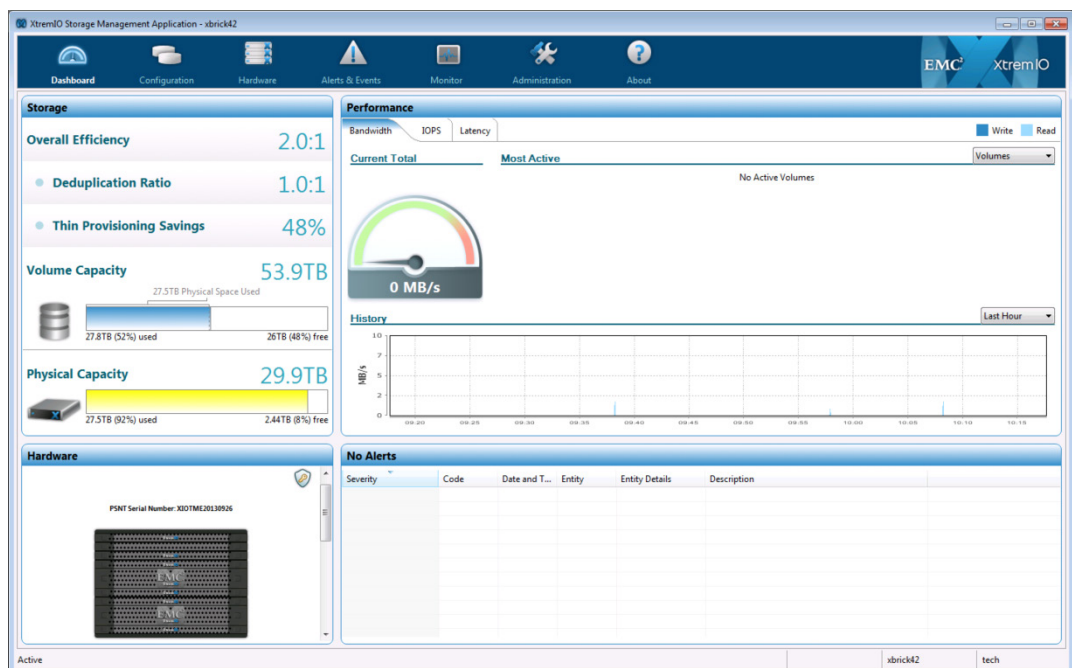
XtremIO Storage Management Application - xbrick42

Dashboard Configuration Hardware Alerts & Events Monitor Administration About

EMC² XtremIO

Storage

Overall Efficiency 2.0:1

Deduplication Ratio 1.0:1

Thin Provisioning Savings 48%

Volume Capacity 53.9TB

27.5TB Physical Space Used

27.8TB (52%) used 26TB (48%) free

Physical Capacity 29.9TB

27.5TB (92%) used 2.44TB (8%) free

Performance

Bandwidth IOPS Latency

Write Read

Current Total

Most Active

Volumes

No Active Volumes

0 MB/s

History

Last Hour

10 7 5 3 0

MB/s

09:20 09:25 09:30 09:35 09:40 09:45 09:50 09:55 10:00 10:05 10:10 10:15

Hardware

PSNT Serial Number: XIOTME20130926

EMC

EMC

No Alerts

| Severity | Code | Date and T... | Entity | Entity Details | Description |
|---|---|---|---|---|---|

Active xbrick42 tech